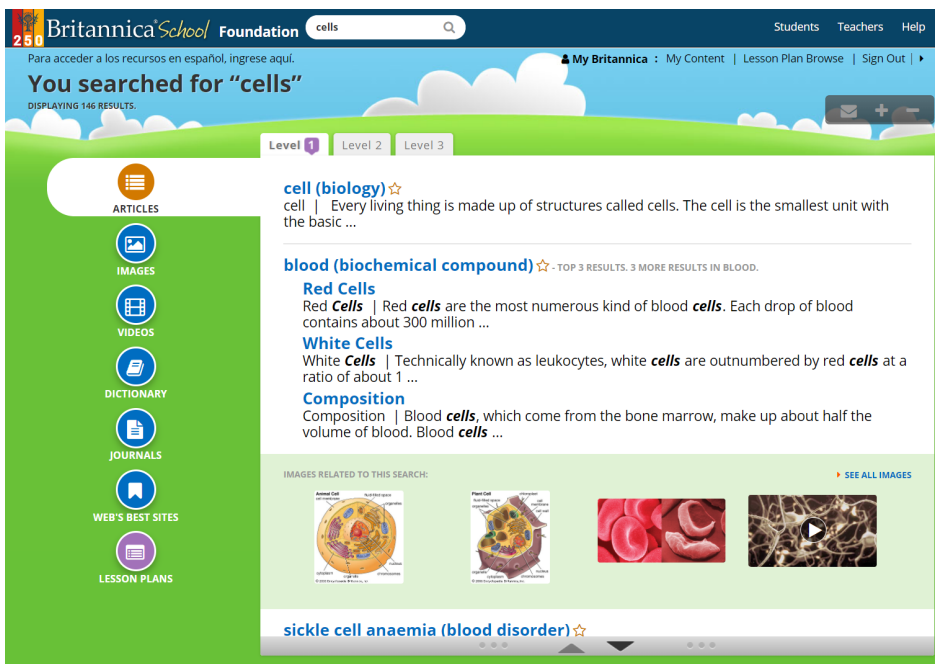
250 Britannica School Foundation

cells

Students Teachers Help

Para acceder a los recursos en español, ingrese aquí.

My Britannica : My Content | Lesson Plan Browse | Sign Out

You searched for "cells"

DISPLAYING 146 RESULTS.

Level 1 Level 2 Level 3

ARTICLES

IMAGES

VIDEOS

DICTIONARY

JOURNALS

WEB'S BEST SITES

LESSON PLANS

cell (biology)

cell | Every living thing is made up of structures called cells. The cell is the smallest unit with the basic ...

blood (biochemical compound) - TOP 3 RESULTS. 3 MORE RESULTS IN BLOOD.

Red Cells

Red ***Cells*** | Red ***cells*** are the most numerous kind of blood ***cells***. Each drop of blood contains about 300 million ...

White Cells

White ***Cells*** | Technically known as leukocytes, white ***cells*** are outnumbered by red ***cells*** at a ratio of about 1 ...

Composition

Composition | Blood ***cells***, which come from the bone marrow, make up about half the volume of blood. Blood ***cells*** ...

IMAGES RELATED TO THIS SEARCH:

SEE ALL IMAGES

Animal Cell

Plant Cell

sickle cell anaemia (blood disorder)